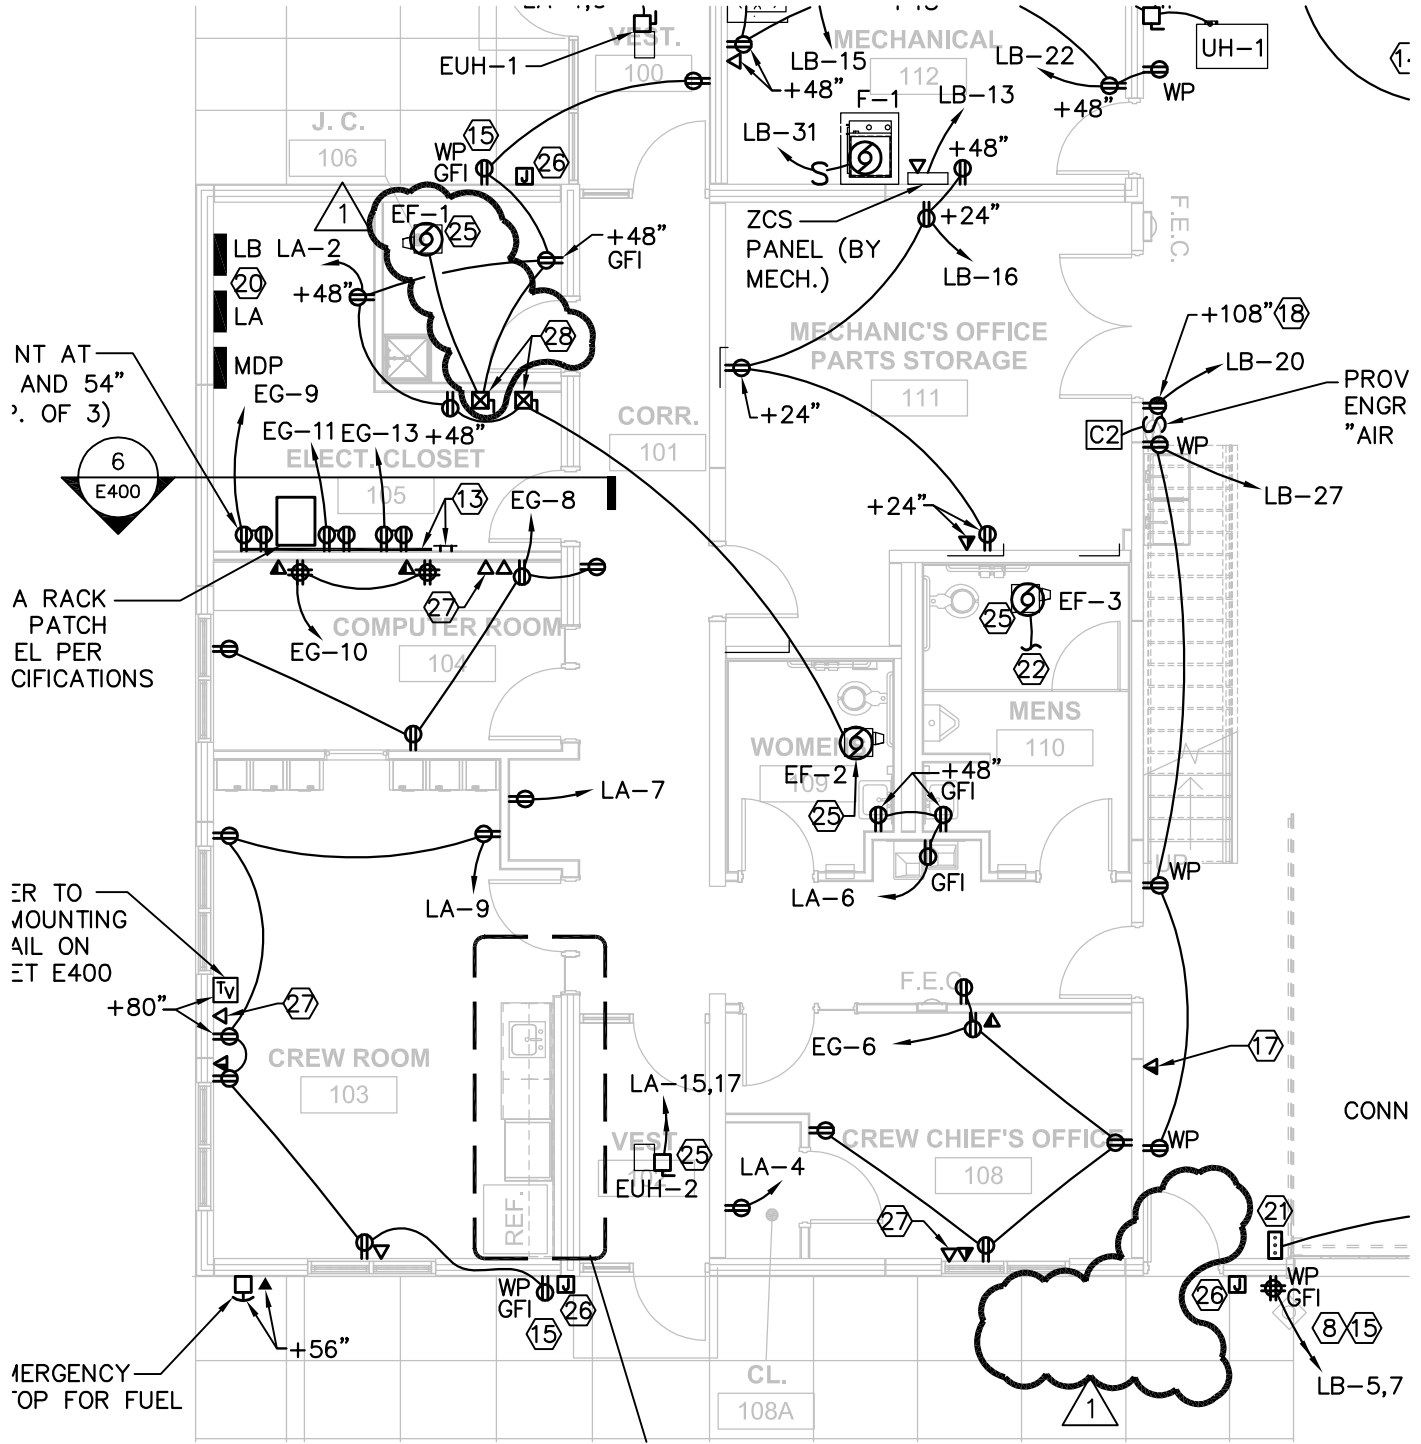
VEST.
100
EUH–1
MECHANICAL
112
LB–15
+48"
F–1
LB–13
LB–31
LB–22
+48"
WP
UH–1
J. C.
106
WP
GFI
15
26
J
1
EF–1
25
+48"
GFI
+48"
+24"
ZCS
PANEL (BY
MECH.)
LB–16
F.E.C.
LB LA–2
20
LA
MDP
+48"
28
NT AT
AND 54"
. OF 3)
EG–9
EG–11
EG–13
+48"
ELECT. CLOSET
105
CORR.
101
MECHANIC'S OFFICE
PARTS STORAGE
111
+24"
+108"
18
LB–20
PROV
ENGR
"AIR
C2
WP
LB–27
6
E400
13
EG–8
+24"
A RACK
PATCH
EL PER
CIFICATIONS
27
EG–10
COMPUTER ROOM
104
EF–3
25
22
MENS
110
WOMEN
109
EF–2
+48"
GFI
25
LA–7
LA–6
GFI
LA–9
WP
ER TO
MOUNTING
AIL ON
ET E400
TV
+80"
27
CREW ROOM
103
F.E.C.
EG–6
17
LA–15,17
VEST
25
EUH–2
LA–4
CREW CHIEF'S OFFICE
108
WP
CONN
27
REF.
WP
GFI
J
26
15
21
26
J
WP
GFI
8
15
LB–5,7
+56"
MERGENCY
OP FOR FUEL
CL.
108A
1